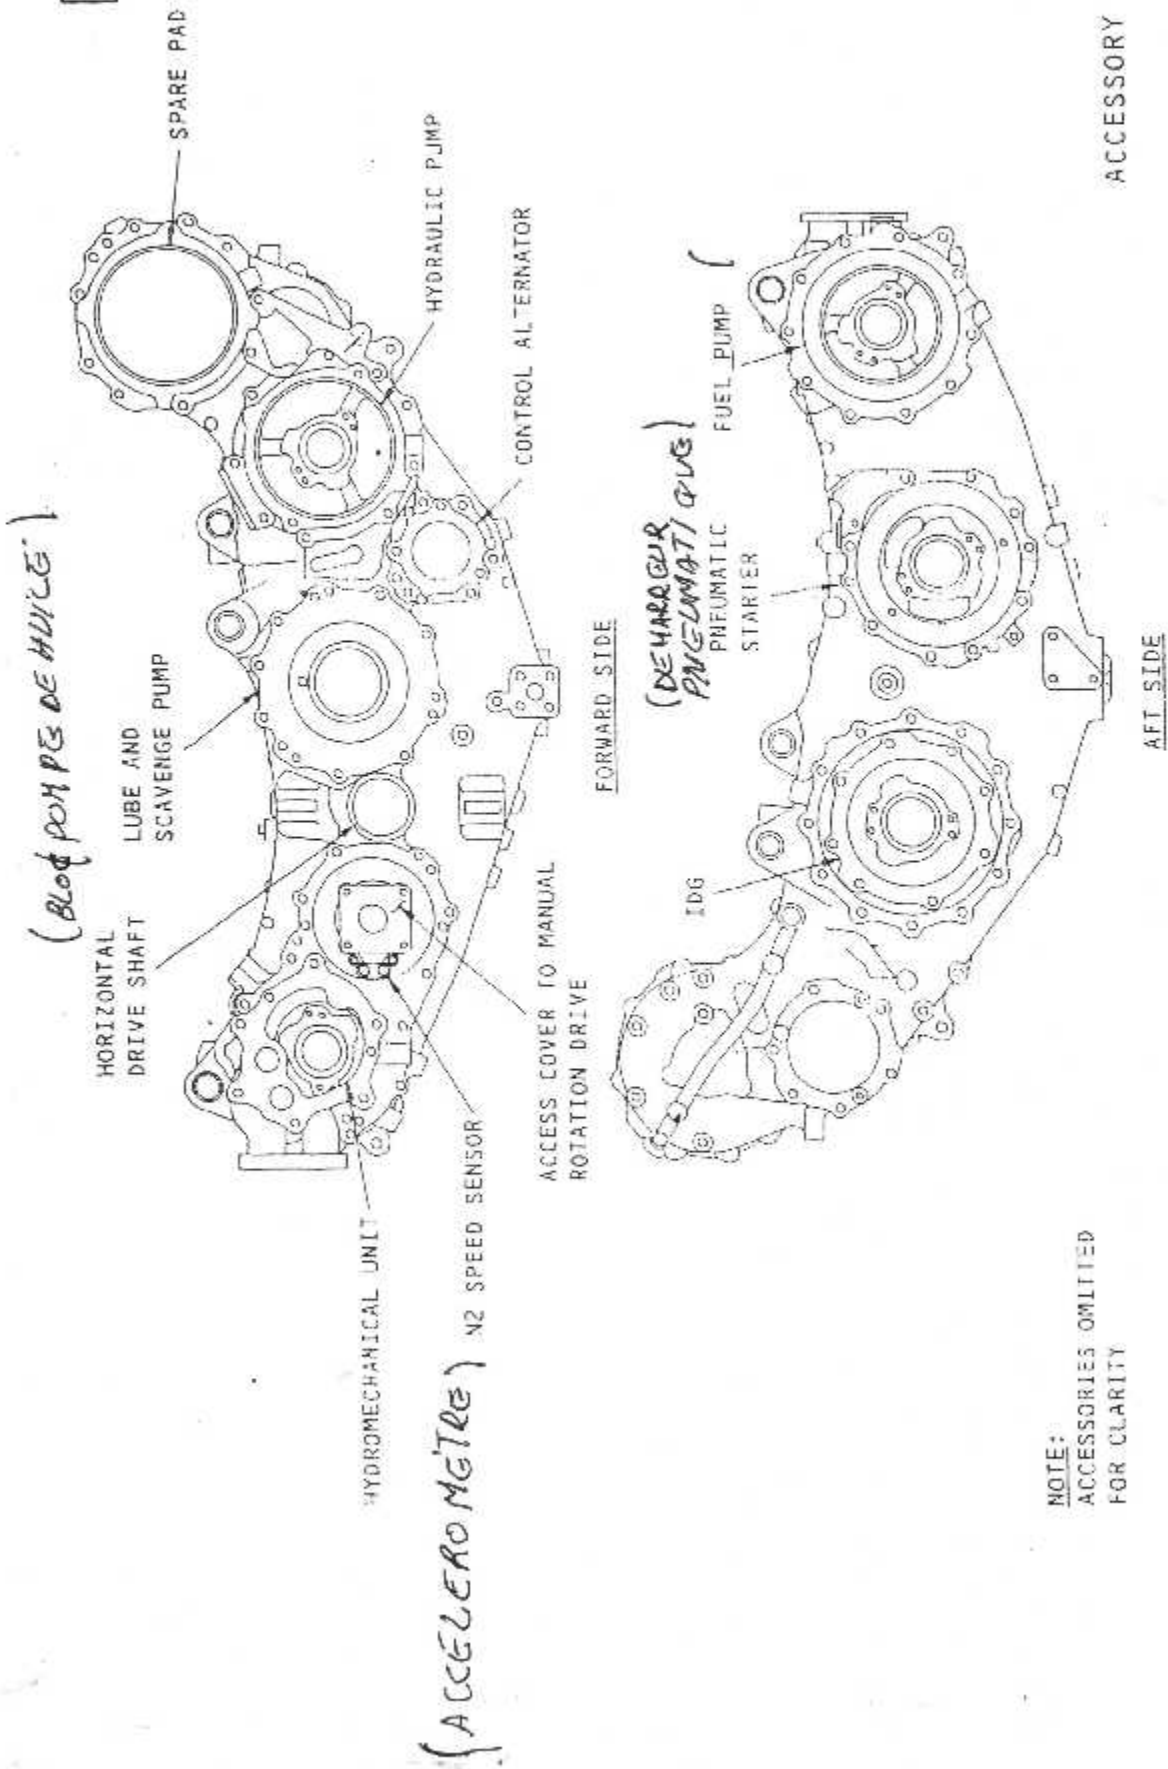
(BLOC POMPE DE HUILE)

SPARE PAD

HYDRAULIC PUMP

CONTROL ALTERNATOR

LUBE AND SCAVENGE PUMP

HORIZONTAL DRIVE SHAFT

ACCESS COVER TO MANUAL ROTATION DRIVE

N2 SPEED SENSOR

HYDROMECHANICAL UNIT

(ACCELEROMETRE)

FORWARD SIDE

(DEMARREUR PNEUMATIQUE)

FUEL PUMP

PNEUMATIC STARTER

IDG

AFT SIDE

ACCESSORY

NOTE:
ACCESSORIES OMITTED FOR CLARITY